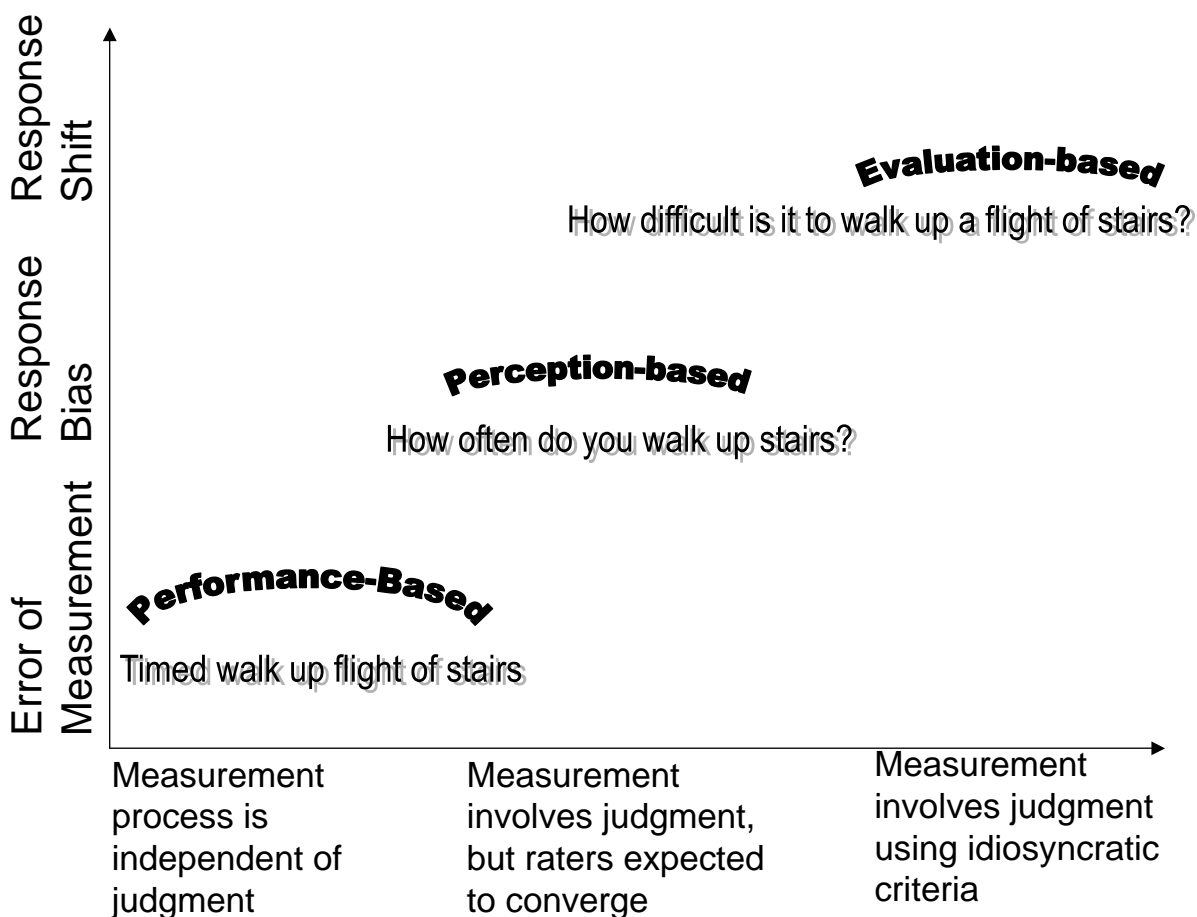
Response Shift

Response Bias

Error of Measurement

Evaluation-based

How difficult is it to walk up a flight of stairs?

Perception-based

How often do you walk up stairs?

Performance-Based

Timed walk up flight of stairs

Measurement process is independent of judgment

Measurement involves judgment, but raters expected to converge

Measurement involves judgment using idiosyncratic criteria